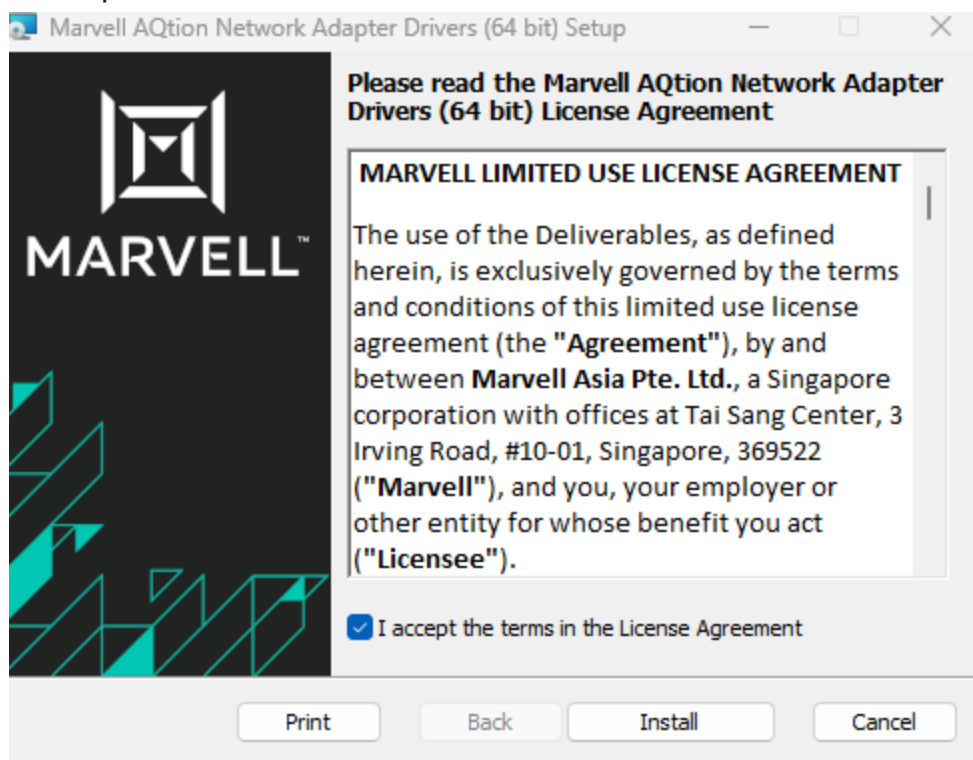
Marvell AQtion Network Adapter Drivers (64 bit) Setup

MARVELL™

Please read the Marvell AQtion Network Adapter Drivers (64 bit) License Agreement

MARVELL LIMITED USE LICENSE AGREEMENT

The use of the Deliverables, as defined herein, is exclusively governed by the terms and conditions of this limited use license agreement (the **"Agreement"**), by and between **Marvell Asia Pte. Ltd.**, a Singapore corporation with offices at Tai Sang Center, 3 Irving Road, #10-01, Singapore, 369522 (**"Marvell"**), and you, your employer or other entity for whose benefit you act (**"Licensee"**).

I accept the terms in the License Agreement

Print Back Install Cancel